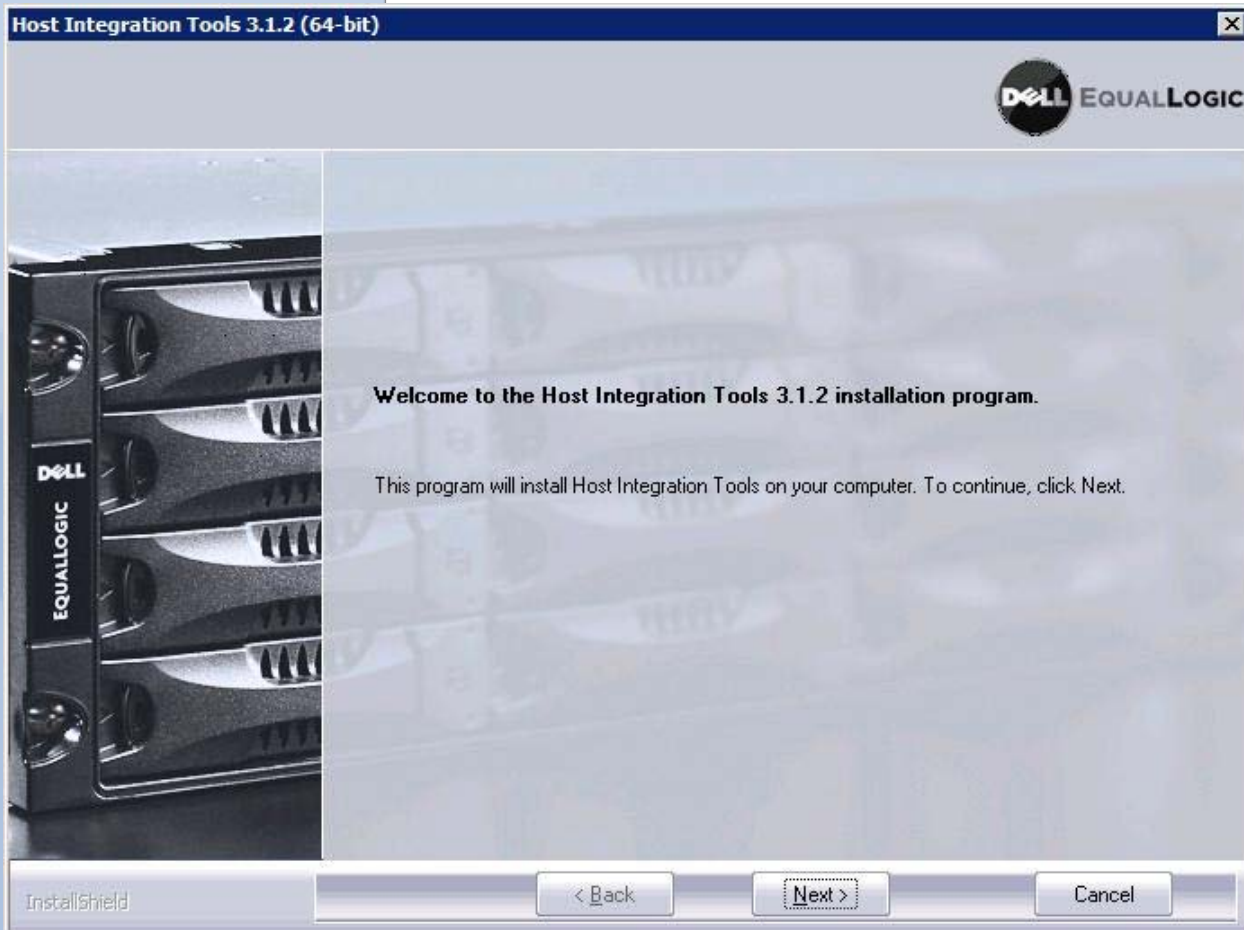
Host Integration Tools 3.1.2 (64-bit)

DELL EQUALLOGIC

DELL
EQUALLOGIC

Welcome to the Host Integration Tools 3.1.2 installation program.

This program will install Host Integration Tools on your computer. To continue, click Next.

InstallShield

< Back

Next >

Cancel